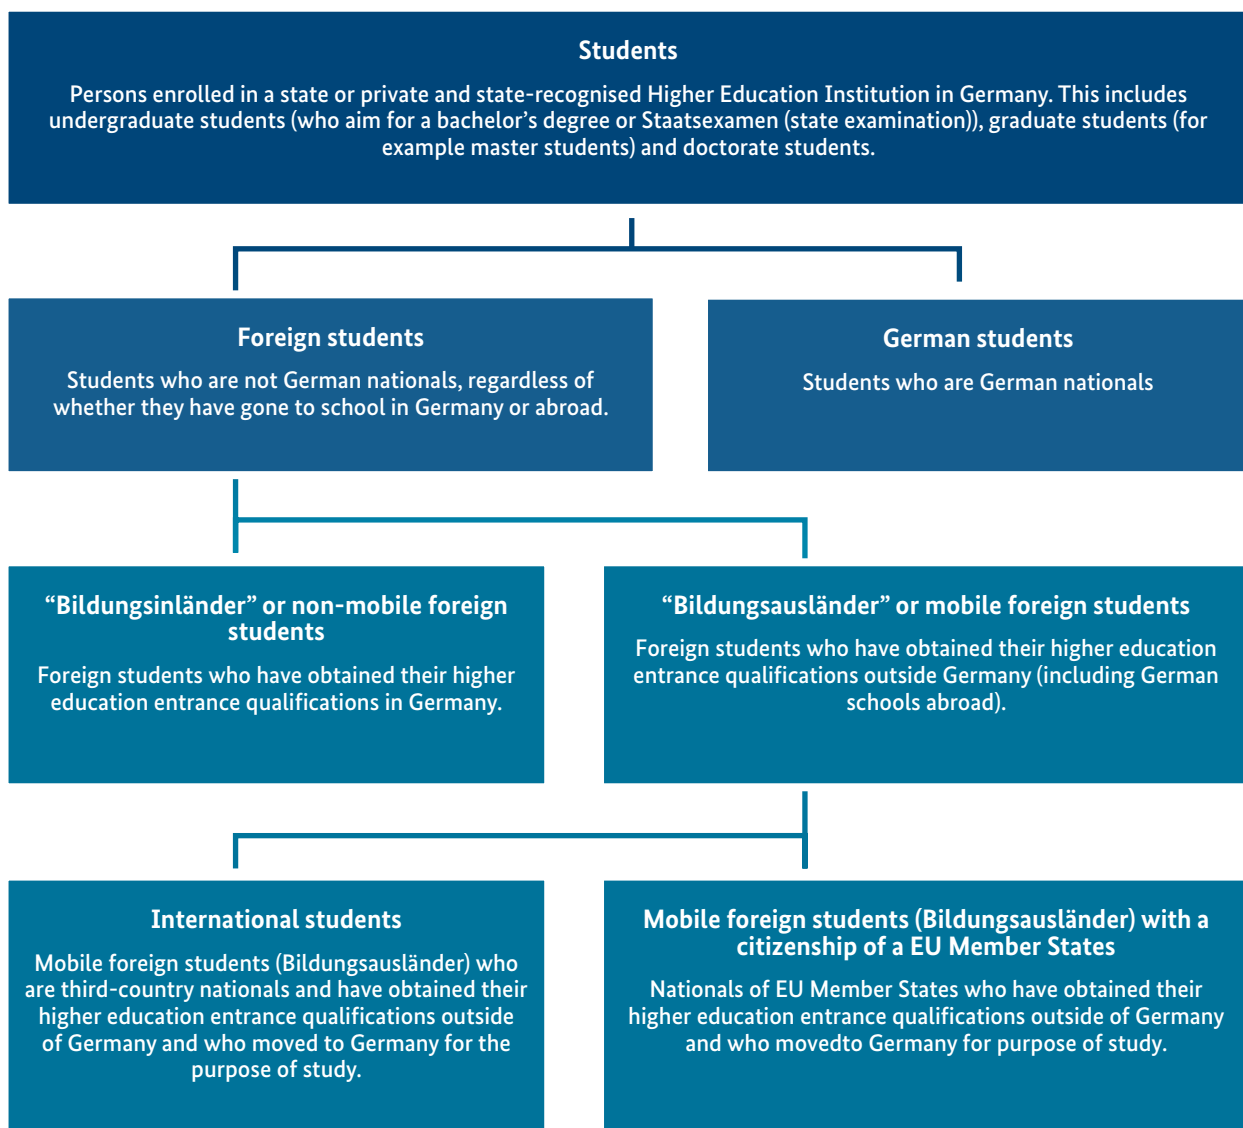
Students

Persons enrolled in a state or private and state-recognised Higher Education Institution in Germany. This includes undergraduate students (who aim for a bachelor’s degree or Staatsexamen (state examination)), graduate students (for example master students) and doctorate students.

Foreign students

Students who are not German nationals, regardless of whether they have gone to school in Germany or abroad.

German students

Students who are German nationals

“Bildungsinländer” or non-mobile foreign students

Foreign students who have obtained their higher education entrance qualifications in Germany.

“Bildungsausländer” or mobile foreign students

Foreign students who have obtained their higher education entrance qualifications outside Germany (including German schools abroad).

International students

Mobile foreign students (Bildungsausländer) who are third-country nationals and have obtained their higher education entrance qualifications outside of Germany and who moved to Germany for the purpose of study.

Mobile foreign students (Bildungsausländer) with a citizenship of a EU Member States

Nationals of EU Member States who have obtained their higher education entrance qualifications outside of Germany and who movedto Germany for purpose of study.